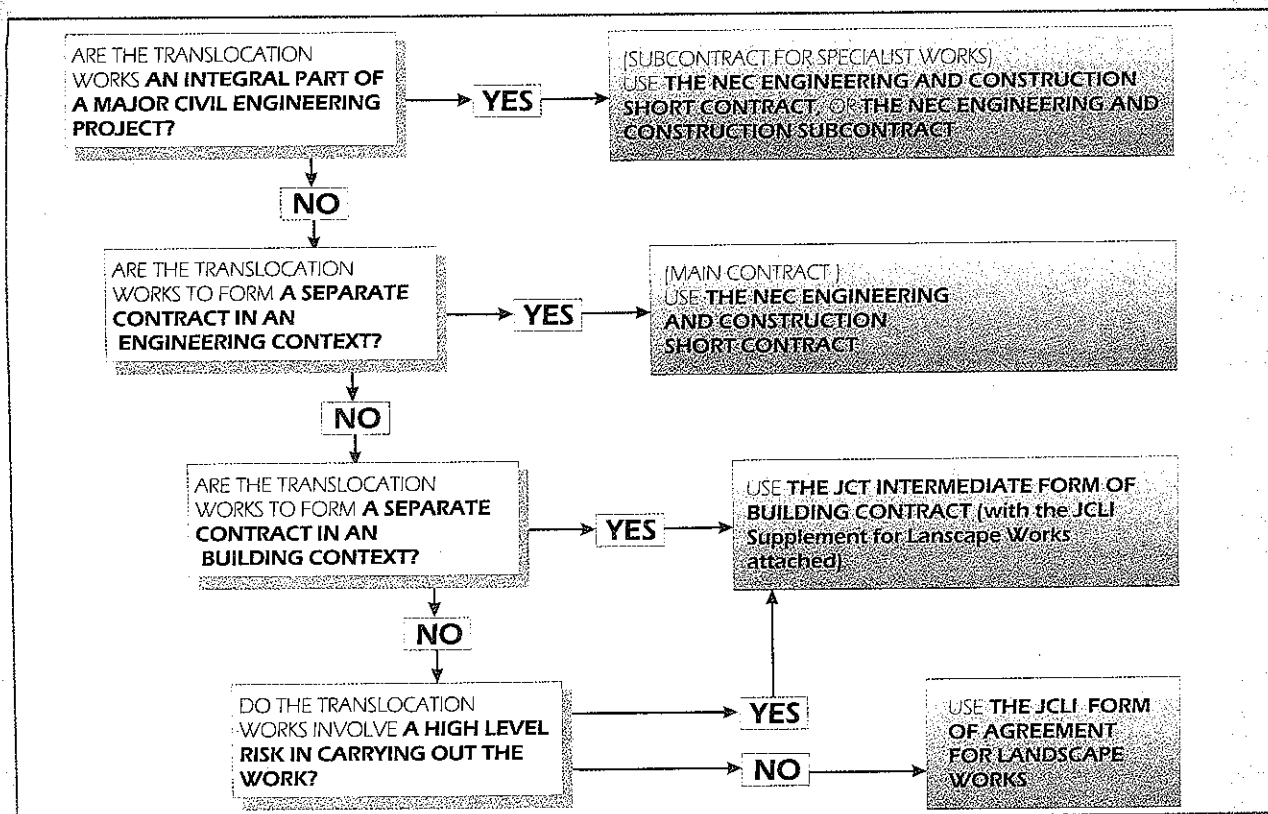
ARE THE TRANSLOCATION WORKS AN INTEGRAL PART OF A MAJOR CIVIL ENGINEERING PROJECT?

YES

(SUBCONTRACT FOR SPECIALIST WORKS)
USE THE NEC ENGINEERING AND CONSTRUCTION SHORT CONTRACT, OR THE NEC ENGINEERING AND CONSTRUCTION SUBCONTRACT

NO

ARE THE TRANSLOCATION WORKS TO FORM A SEPARATE CONTRACT IN AN ENGINEERING CONTEXT?

YES

(MAIN CONTRACT)
USE THE NEC ENGINEERING AND CONSTRUCTION SHORT CONTRACT

NO

ARE THE TRANSLOCATION WORKS TO FORM A SEPARATE CONTRACT IN AN BUILDING CONTEXT?

YES

USE THE JCT INTERMEDIATE FORM OF BUILDING CONTRACT (with the JCLI Supplement for Lanscape Works attached)

NO

DO THE TRANSLOCATION WORKS INVOLVE A HIGH LEVEL RISK IN CARRYING OUT THE WORK?

YES

NO

USE THE JCLI FORM OF AGREEMENT FOR LANDSCAPE WORKS